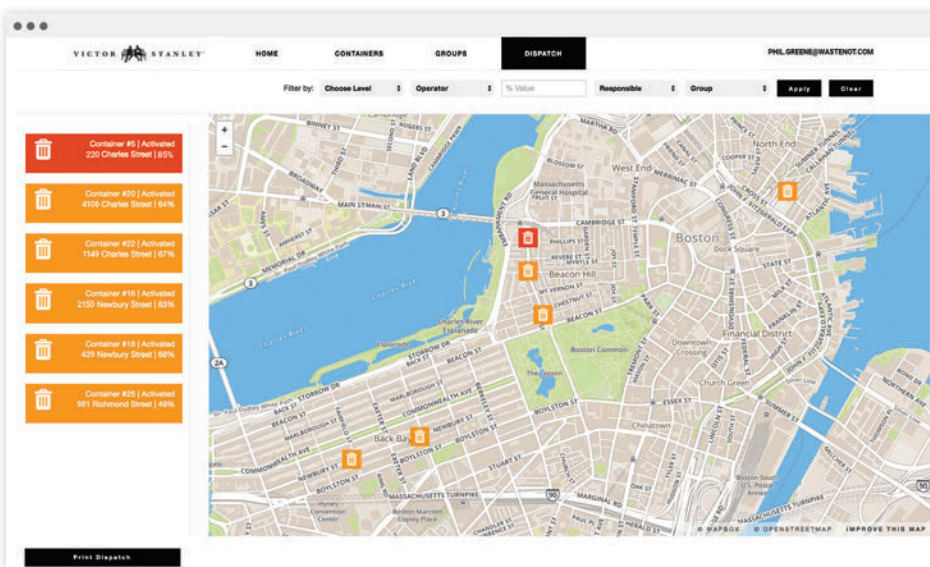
VICTOR STANLEY

HOME CONTAINERS GROUPS DISPATCH PHIL.GREENE@WASTENOT.COM

Filter by: Choose Level Operator % Value Responsible Group Apply Clear

Container #5 | Activated
220 Charles Street | 85%

Container #20 | Activated
4106 Charles Street | 64%

Container #22 | Activated
1149 Charles Street | 67%

Container #16 | Activated
2150 Newbury Street | 63%

Container #18 | Activated
429 Newbury Street | 58%

Container #25 | Activated
981 Richmond Street | 49%

+
−

West End
North End
Massachusetts General Hospital
CAMBRIDGE ST
Boston
Beacon Hill
Dock Square
Financial District
Boston Common
Downtown Crossing
Church Green
Chinatown
Back Bay
Charles River Esplanade
MAIN ST
BEACON ST
COMMONWEALTH AVE
BOYLSTON ST
NEWBURY ST
MASSACHUSETTS TURNPIKE
MEMORIAL DR
STORROW DR
The Lagoon
Charles River
Hynes Convention Center
Boston Marriott Copley Place
MARGINAL RD
CHARLES ST
STATE ST
ATLANTIC AVE
ESSEX ST
STUART ST

© MAPBOX © OPENSTREETMAP IMPROVE THIS MAP

Print Dispatch